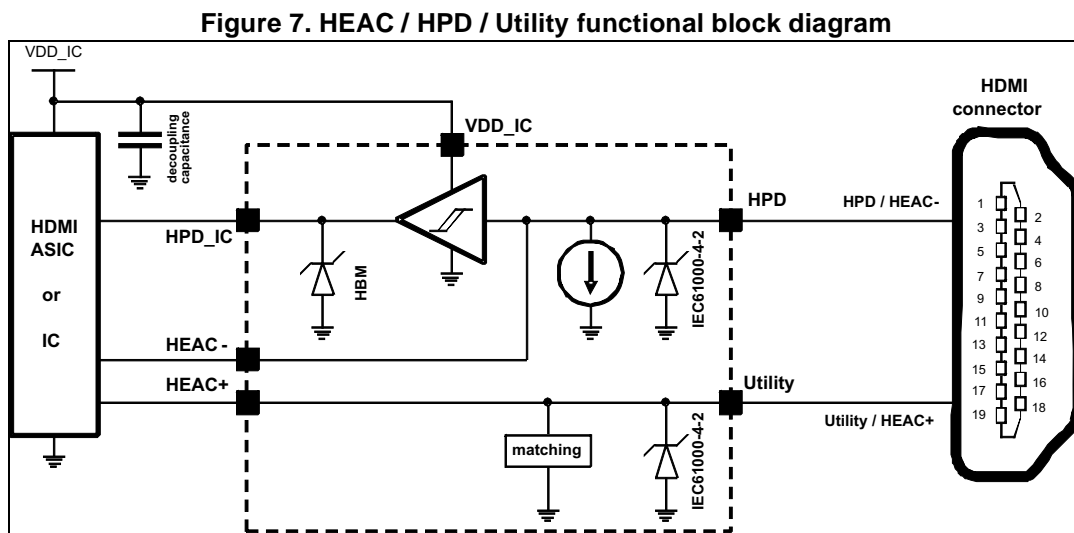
Figure 7. HEAC / HPD / Utility functional block diagram

VDD_IC

decoupling capacitance

VDD_IC

HDMI connector

HDMI ASIC or IC

HPD_IC

HBM

HPD

HPD / HEAC-

IEC61000-4-2

HEAC -

HEAC+

Utility

Utility / HEAC+

matching

IEC61000-4-2

1 2 3 4 5 6 7 8 9 10 11 12 13 14 15 16 17 18 19